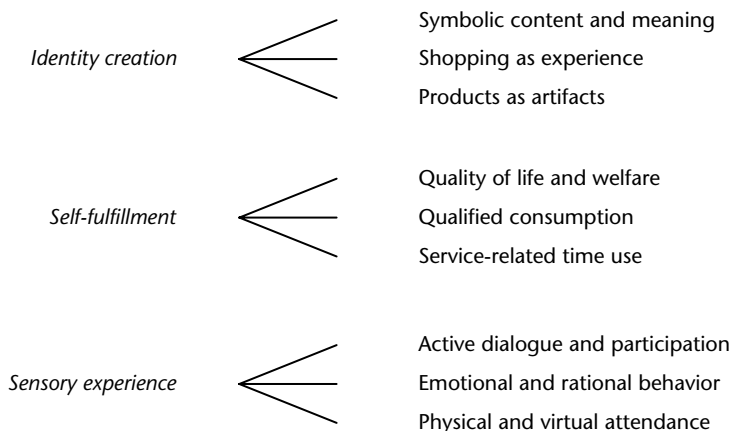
Identity creation

Symbolic content and meaning
Shopping as experience
Products as artifacts

Self-fulfillment

Quality of life and welfare
Qualified consumption
Service-related time use

Sensory experience

Active dialogue and participation
Emotional and rational behavior
Physical and virtual attendance